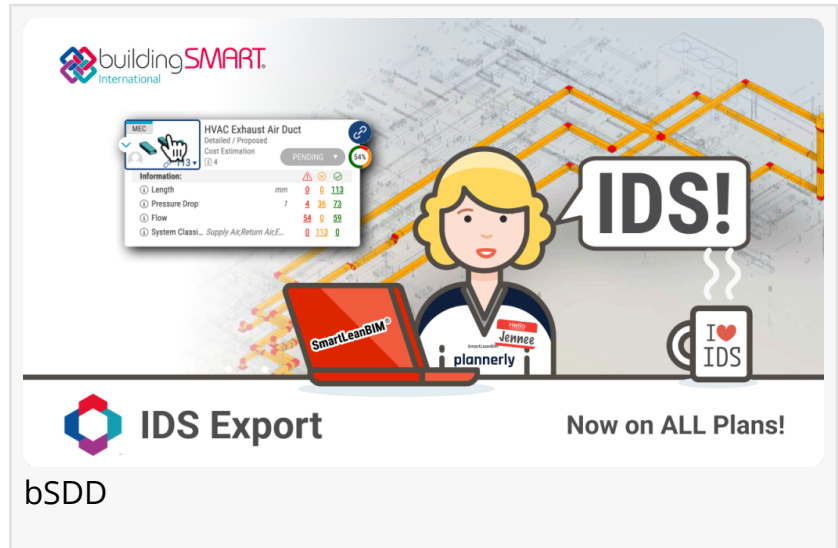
buildingSMART International

MEC
HVAC Exhaust Air Duct
Detailed / Proposed
Cost Estimation
4
113
PENDING
54%

| Information: | | | | |
|---|---|---|---|---|
| Length | mm | 0 | 0 | 113 |
| Pressure Drop | ? | 4 | 36 | 73 |
| Flow | | 54 | 0 | 59 |
| System Classi... | Supply Air,Return Air,E... | 0 | 113 | 0 |

IDS!

SmartLeanBIM®

Hello
SmartLeanBIM
Jennee
plannerly

I ♥ IDS

IDS Export

Now on ALL Plans!

bSDD